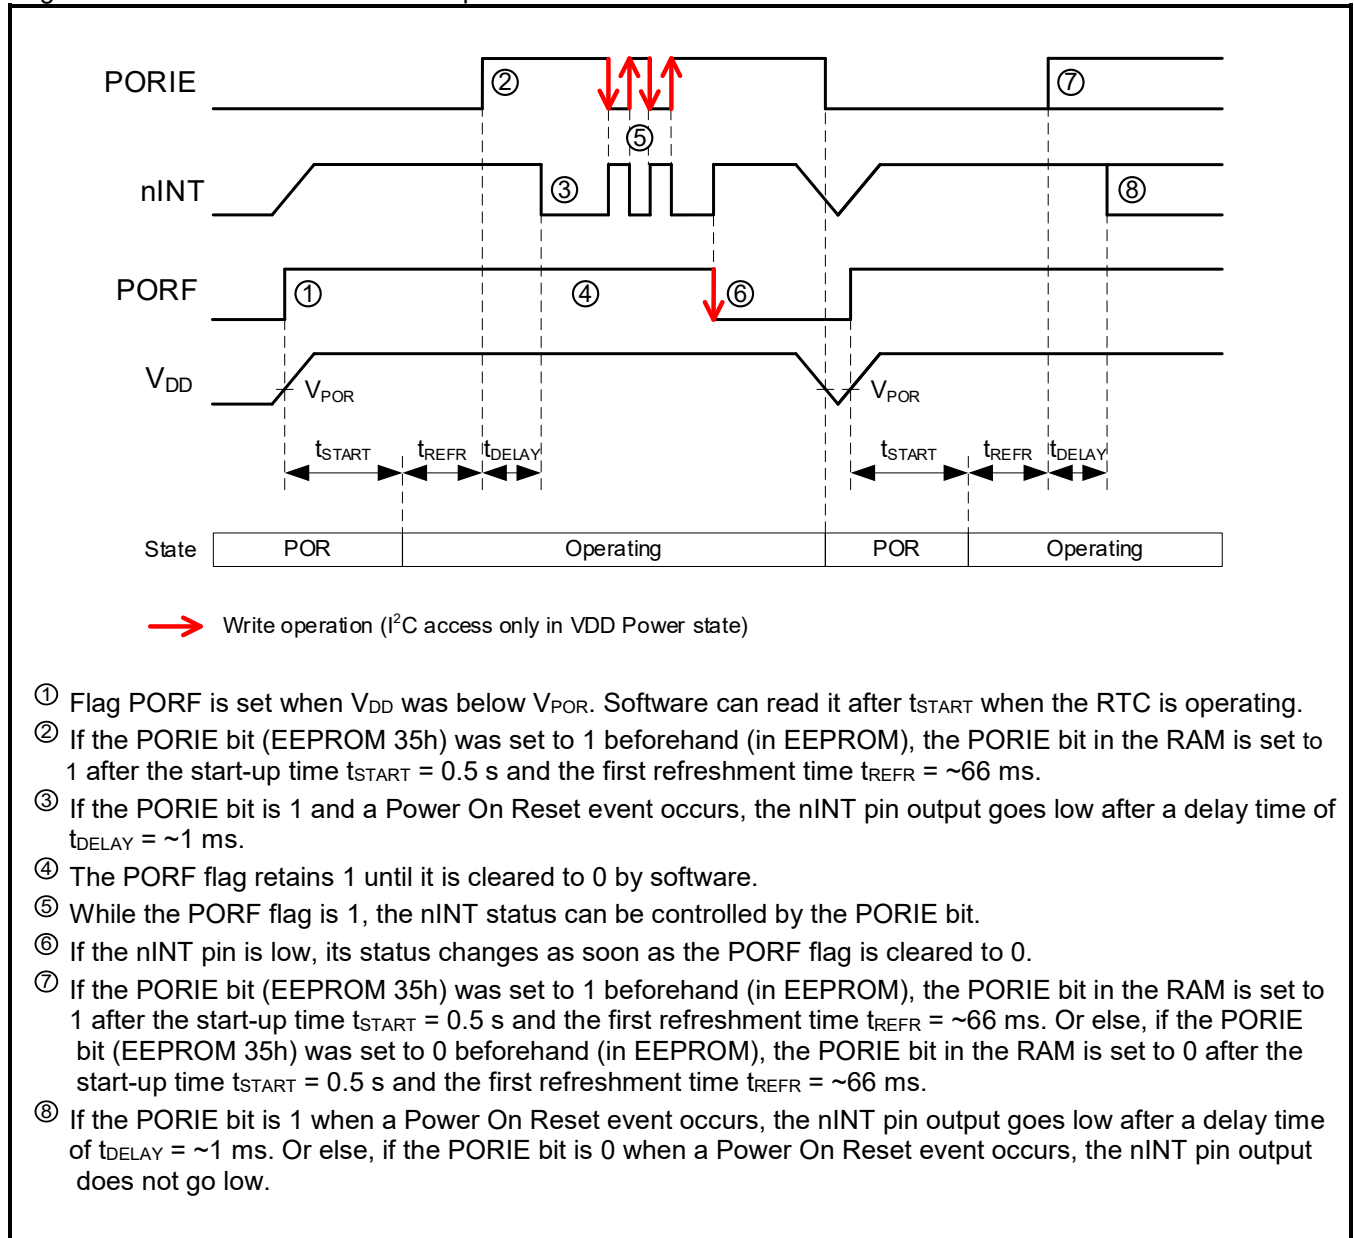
PORIE
②
⑤
⑦
nINT
③
⑧
PORF
①
④
⑥
$V_{DD}$
$V_{POR}$
$V_{POR}$
$t_{START}$
$t_{REFR}$
$t_{DELAY}$
$t_{START}$
$t_{REFR}$
$t_{DELAY}$

| State | POR | Operating | POR | Operating |
|---|---|---|---|---|

Write operation ($I^2C$ access only in VDD Power state)

① Flag PORF is set when $V_{DD}$ was below $V_{POR}$. Software can read it after $t_{START}$ when the RTC is operating.

② If the PORIE bit (EEPROM 35h) was set to 1 beforehand (in EEPROM), the PORIE bit in the RAM is set to 1 after the start-up time $t_{START}$ = 0.5 s and the first refreshment time $t_{REFR}$ = ~66 ms.

③ If the PORIE bit is 1 and a Power On Reset event occurs, the nINT pin output goes low after a delay time of $t_{DELAY}$ = ~1 ms.

④ The PORF flag retains 1 until it is cleared to 0 by software.

⑤ While the PORF flag is 1, the nINT status can be controlled by the PORIE bit.

⑥ If the nINT pin is low, its status changes as soon as the PORF flag is cleared to 0.

⑦ If the PORIE bit (EEPROM 35h) was set to 1 beforehand (in EEPROM), the PORIE bit in the RAM is set to 1 after the start-up time $t_{START}$ = 0.5 s and the first refreshment time $t_{REFR}$ = ~66 ms. Or else, if the PORIE bit (EEPROM 35h) was set to 0 beforehand (in EEPROM), the PORIE bit in the RAM is set to 0 after the start-up time $t_{START}$ = 0.5 s and the first refreshment time $t_{REFR}$ = ~66 ms.

⑧ If the PORIE bit is 1 when a Power On Reset event occurs, the nINT pin output goes low after a delay time of $t_{DELAY}$ = ~1 ms. Or else, if the PORIE bit is 0 when a Power On Reset event occurs, the nINT pin output does not go low.